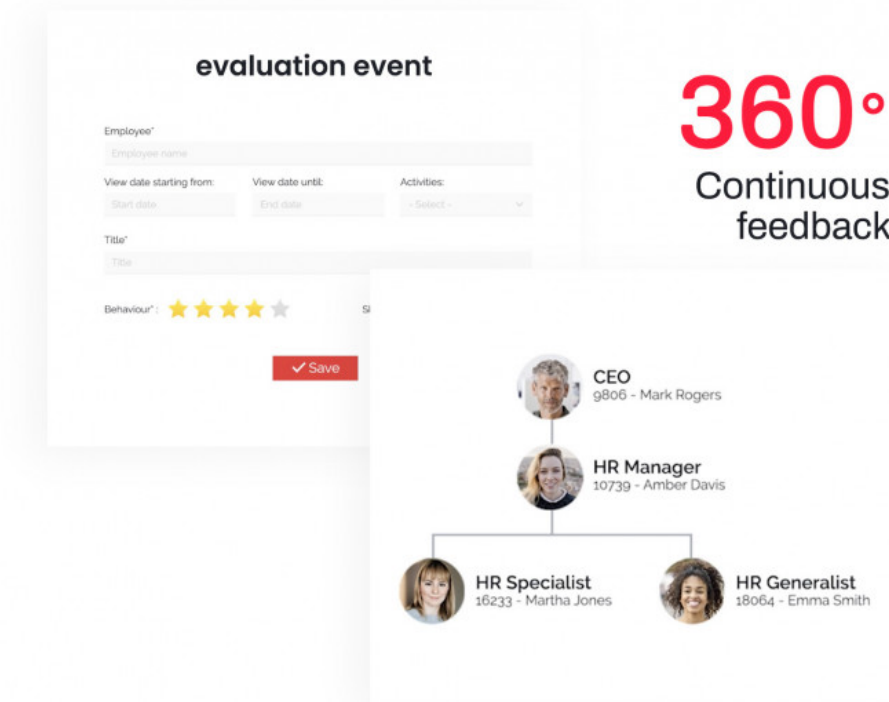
evaluation event

Employee*
Employee name

View date starting from:
Start date

View date until:
End date

Activities:
- Select -

Title*
Title

Behaviour* :

Sl

✓ Save

360°
Continuous
feedback

CEO
9806 - Mark Rogers

HR Manager
10739 - Amber Davis

HR Specialist
16233 - Martha Jones

HR Generalist
18064 - Emma Smith